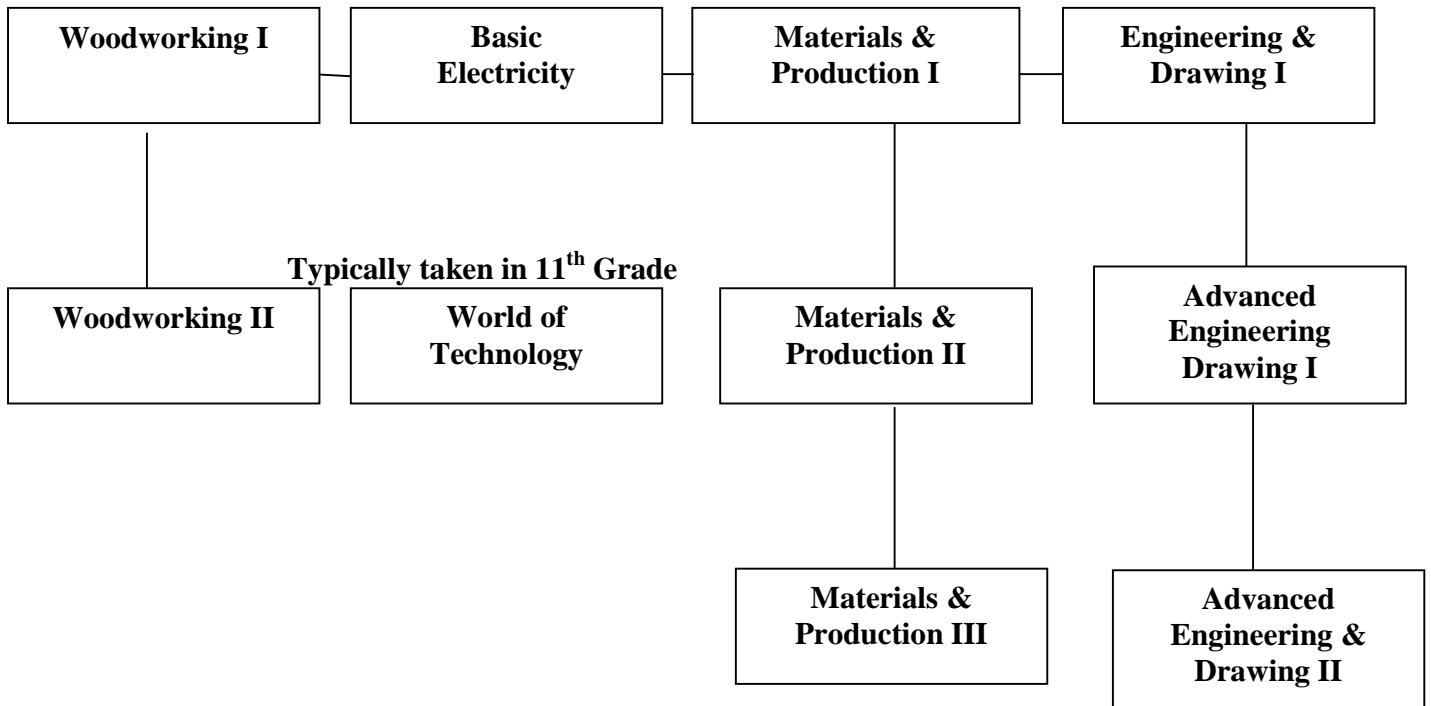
Woodworking I

Basic Electricity

Materials & Production I

Engineering & Drawing I

Typically taken in 11$^{th}$ Grade

Woodworking II

World of Technology

Materials & Production II

Advanced Engineering Drawing I

Materials & Production III

Advanced Engineering & Drawing II